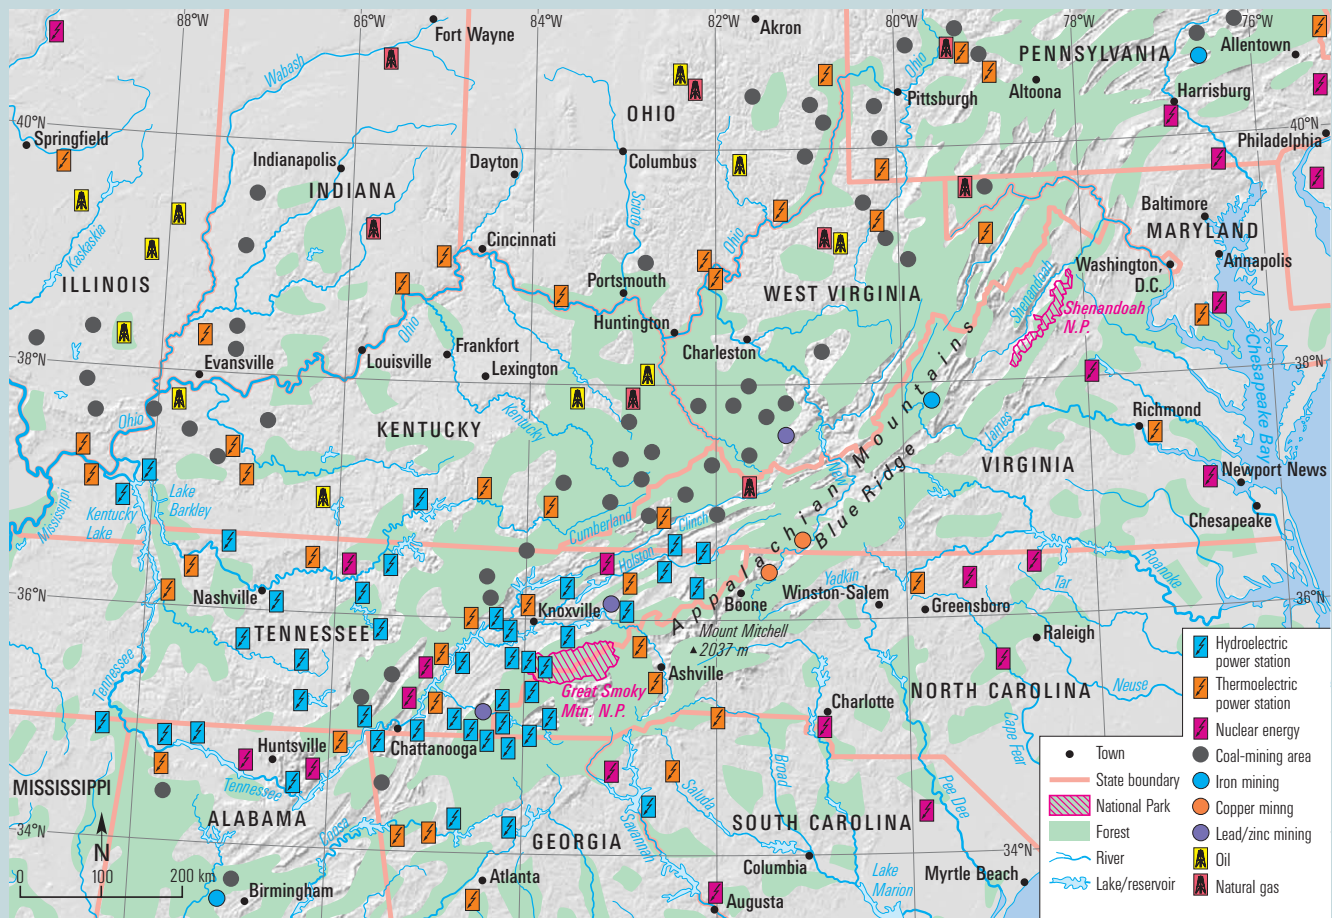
88°W
86°W
84°W
82°W
80°W
78°W
76°W
Fort Wayne
Akron
PENNSYLVANIA
Allentown
Wabash
OHIO
Pittsburgh
Altoona
Harrisburg
40°N
Springfield
Indianapolis
Dayton
Columbus
Philadelphia
INDIANA
Scioto
Ohio
Kaskaskia
Cincinnati
Baltimore
MARYLAND
Annapolis
Washington, D.C.
ILLINOIS
Portsmouth
WEST VIRGINIA
Shenandoah
Shenandoah N.P.
Huntington
Ohio
Frankfort
Charleston
Evansville
Louisville
Lexington
38°N
Chesapeake Bay
38°N
Ohio
Kentucky
KENTUCKY
Appalachian Mountains
James
Richmond
VIRGINIA
New
Newport News
Mississippi
Kentucky Lake
Lake Barkley
Cumberland
Clinch
Blue Ridge
Chesapeake
Holston
Yadkin
Roanoke
Nashville
Knoxville
Boone
Winston-Salem
Greensboro
Tar
36°N
36°N
TENNESSEE
Mount Mitchell
2037 m
Raleigh
Tennessee
Ashville
Great Smoky Mtn. N.P.
Neuse
Charlotte
NORTH CAROLINA
Huntsville
Chattanooga
Cape Fear
MISSISSIPPI
Tennessee
Broad
Pee Dee
ALABAMA
Saluda
SOUTH CAROLINA
34°N
Coosa
34°N
GEORGIA
Savannah
N
Columbia
Lake Marion
Myrtle Beach
0
100
200 km
Atlanta
Birmingham
Augusta
Hydroelectric power station
Thermoelectric power station
Nuclear energy
Town
Coal-mining area
State boundary
Iron mining
National Park
Copper minng
Forest
Lead/zinc mining
River
Oil
Lake/reservoir
Natural gas